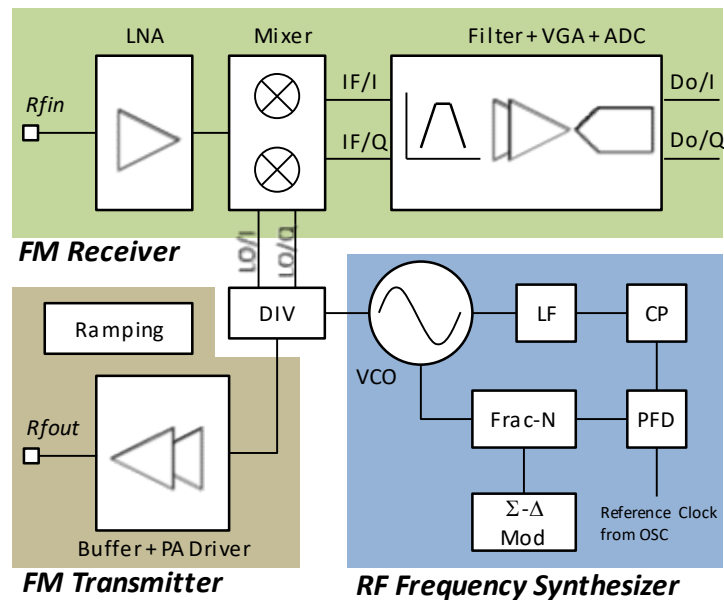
LNA
Mixer
Filter + VGA + ADC
Rfin
IF/I
IF/Q
Do/I
Do/Q
FM Receiver
LO/I
LO/Q
Ramping
DIV
LF
CP
VCO
Rfout
Frac-N
PFD
$\Sigma$-$\Delta$ Mod
Reference Clock from OSC
Buffer + PA Driver
FM Transmitter
RF Frequency Synthesizer